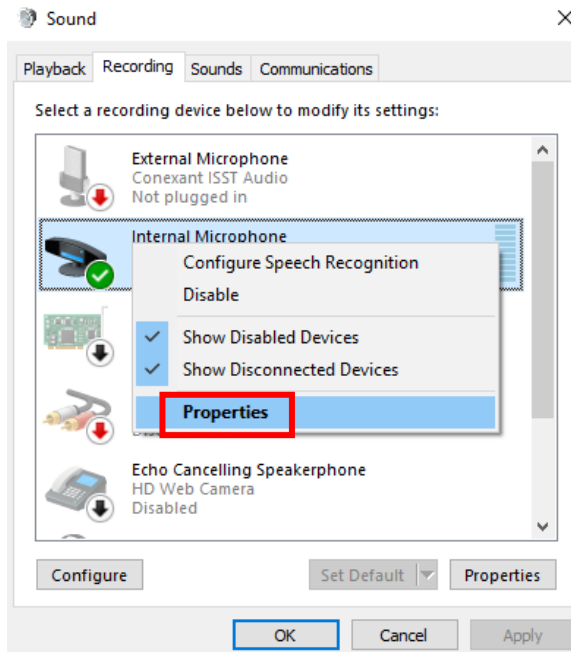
Sound

Playback Recording Sounds Communications

Select a recording device below to modify its settings:

External Microphone
Conexant ISST Audio
Not plugged in

Internal Microphone

Configure Speech Recognition
Disable
Show Disabled Devices
Show Disconnected Devices
Properties

Echo Cancelling Speakerphone
HD Web Camera
Disabled

Configure
Set Default
Properties

OK
Cancel
Apply